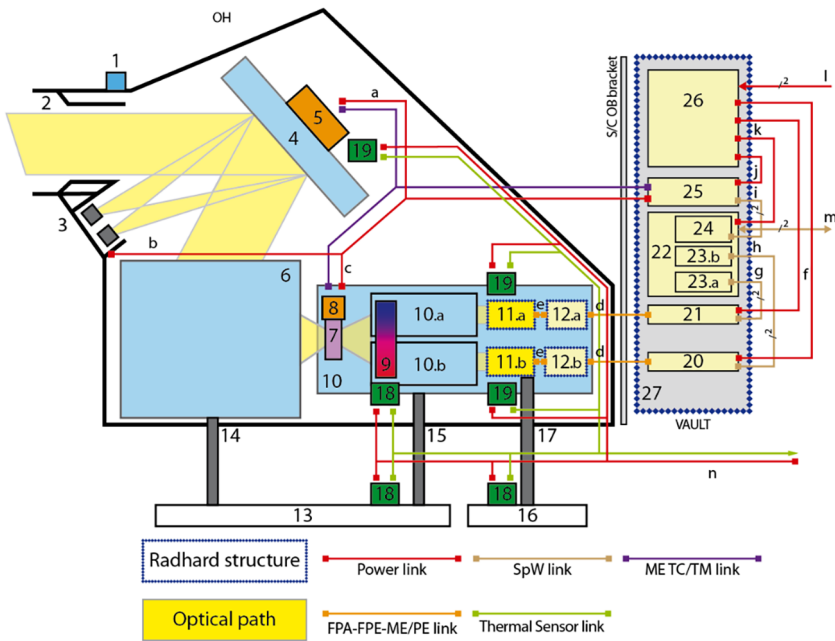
OH

1

2

3

4

5

a

19

b

c

6

8

7

10.a

9

10.b

10

18

19

11.a

e

12.a

d

11.b

e

12.b

d

19

14

15

17

13

18

18

16

S/C OB bracket

26

l

/2

k

j

25

i

24

m

/2

22

23.b

h

23.a

g

21

/2

f

20

/2

27

VAULT

n

Radhard structure

Power link

SpW link

ME TC/TM link

Optical path

FPA-FPE-ME/PE link

Thermal Sensor link